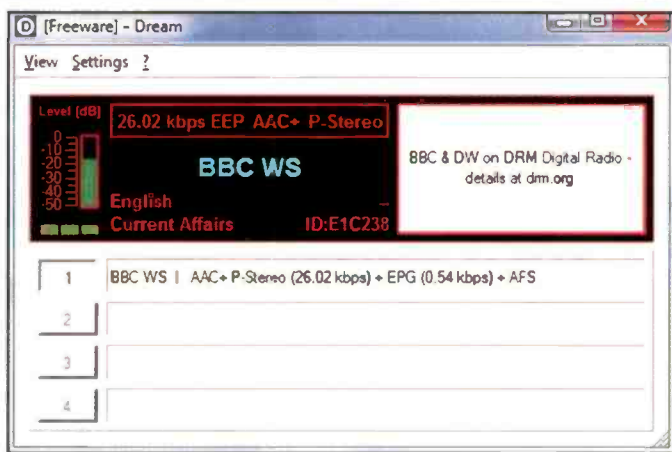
D [Freeware] - Dream

View Settings ?

Level [dB]
0
-10
-20
-30
-40
-50

26.02 kbps EEP AAC+ P-Stereo

BBC WS

English
Current Affairs ID:E1C238

BBC & DW on DRM Digital Radio - details at drm.org

1 BBC WS | AAC+ P-Stereo (26.02 kbps) + EPG (0.54 kbps) + AFS

2

3

4